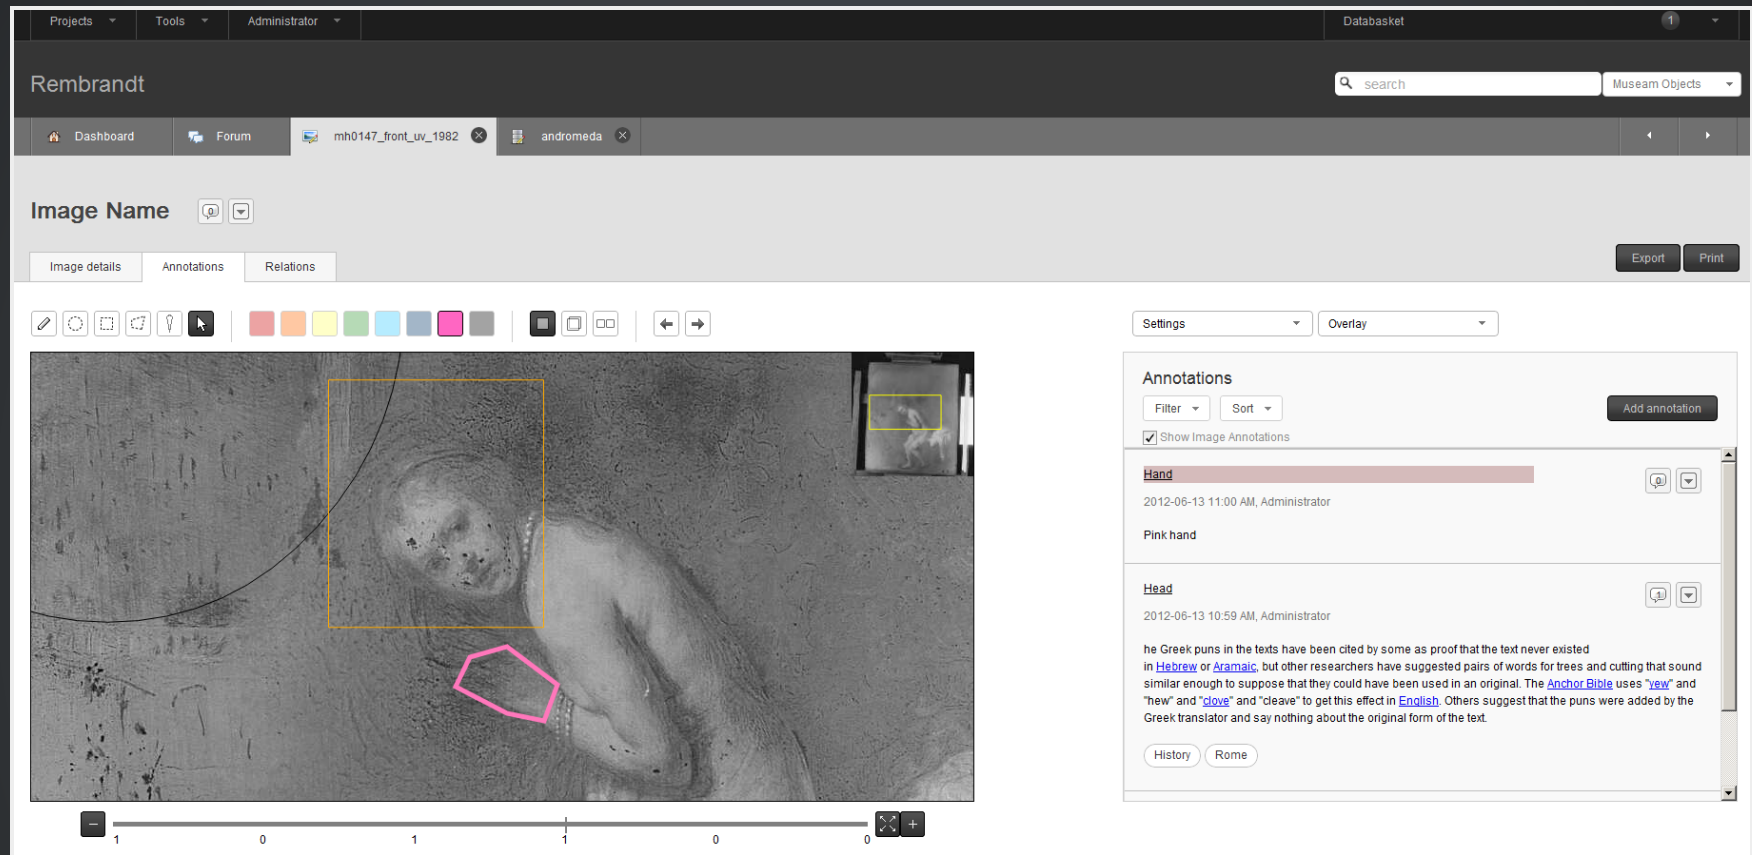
Projects Tools Administrator Databasket 1

Rembrandt

search Museam Objects

Dashboard Forum mh0147_front_uv_1982 andromeda

Image Name

Image details Annotations Relations

Export Print

Settings Overlay

Annotations

Filter Sort Add annotation

Show Image Annotations

Hand

2012-06-13 11:00 AM, Administrator

Pink hand

Head

2012-06-13 10:59 AM, Administrator

he Greek puns in the texts have been cited by some as proof that the text never existed in Hebrew or Aramaic, but other researchers have suggested pairs of words for trees and cutting that sound similar enough to suppose that they could have been used in an original. The Anchor Bible uses "yew" and "hew" and "clove" and "cleave" to get this effect in English. Others suggest that the puns were added by the Greek translator and say nothing about the original form of the text.

History Rome

1 0 1 1 0 0